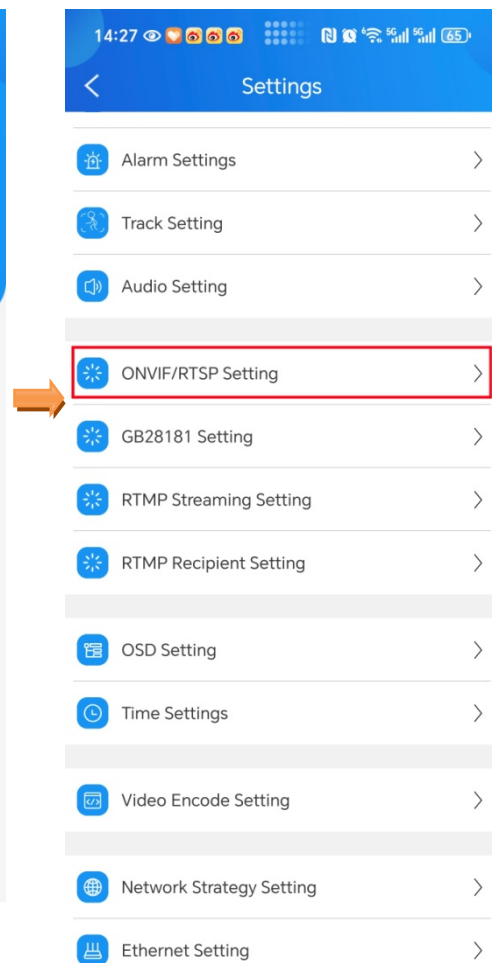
14:27 5G 5G 65

Settings

Alarm Settings

Track Setting

Audio Setting

ONVIF/RTSP Setting

GB28181 Setting

RTMP Streaming Setting

RTMP Recipient Setting

OSD Setting

Time Settings

Video Encode Setting

Network Strategy Setting

Ethernet Setting